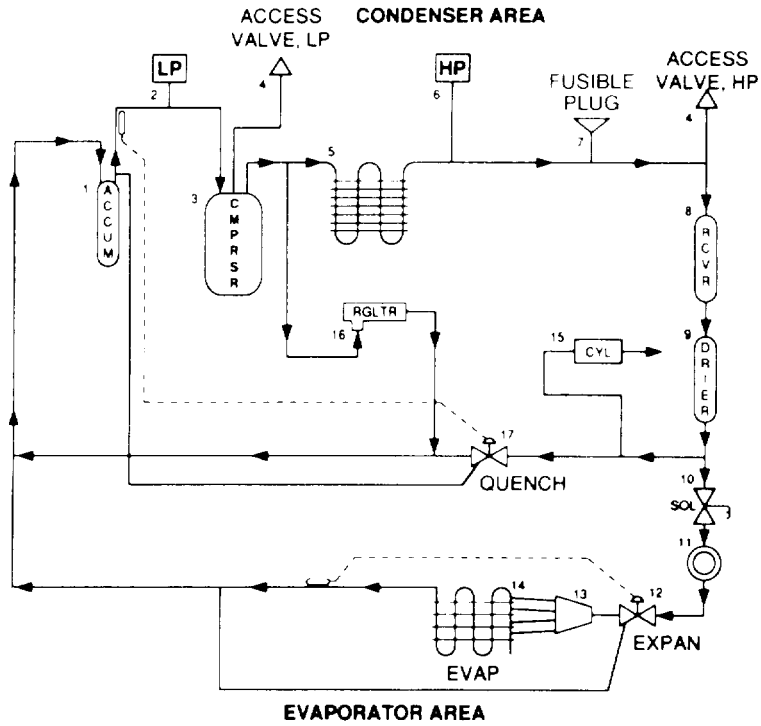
ACCESS VALVE, LP

CONDENSER AREA

LP

2

4

HP

6

FUSIBLE PLUG

7

ACCESS VALVE, HP

4

1

ACCUM

3

CMPRSR

5

8

RCVR

RGLTR

16

15

CYL

9

DRIER

17

QUENCH

10

SOL

11

14

13

12

EVAP

EXPAN

EVAPORATOR AREA